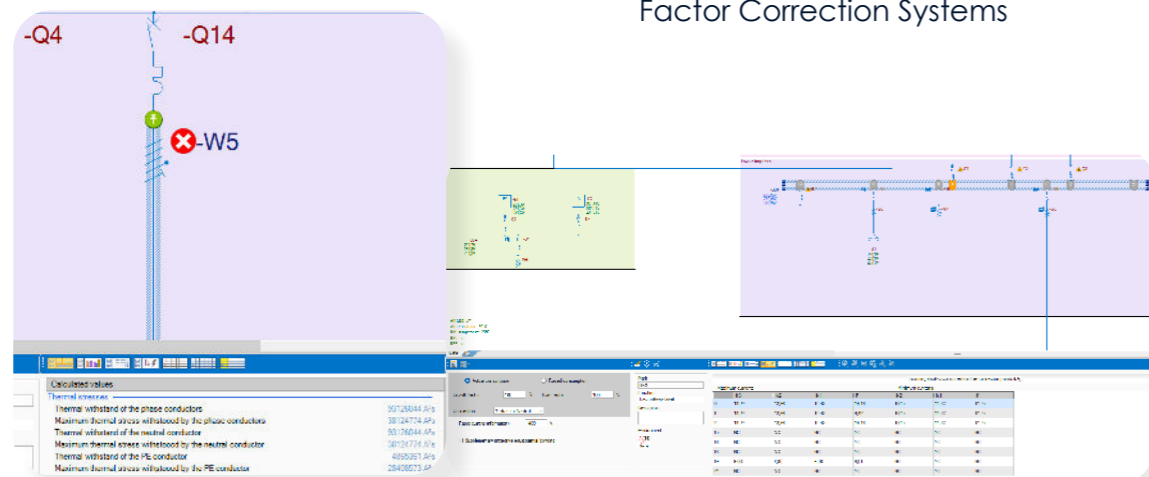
Factor Correction Systems

-Q4

-Q14

-W5

Calculated values

Thermal stresses

Thermal withstand of the phase conductors 30126844 A²s

Maximum thermal stress withstood by the phase conductors 38124774 A²s

Thermal withstand of the neutral conductor 30126844 A²s

Maximum thermal stress withstood by the neutral conductor 38124774 A²s

Thermal withstand of the PE conductor 4895951 A²s

Maximum thermal stress withstood by the PE conductor 28408573 A²s

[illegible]